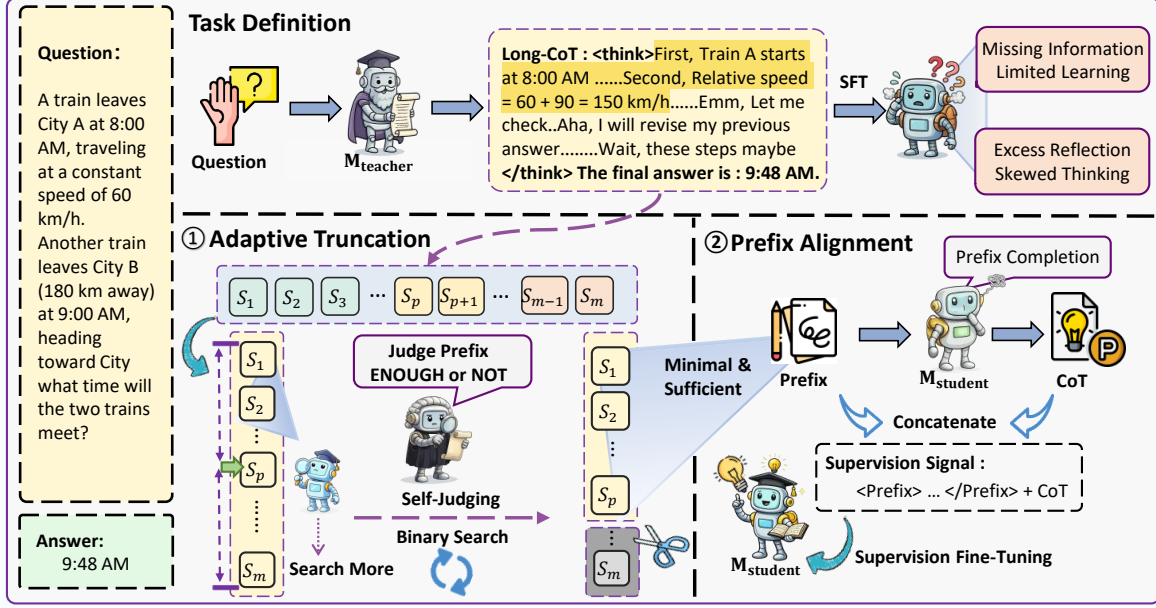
Question：

A train leaves City A at 8:00 AM, traveling at a constant speed of 60 km/h. Another train leaves City B (180 km away) at 9:00 AM, heading toward City what time will the two trains meet?

Answer:
9:48 AM

Task Definition

Question

$\mathbf{M_{teacher}}$

Long-CoT : <think>First, Train A starts at 8:00 AM ......Second, Relative speed = 60 + 90 = 150 km/h......Emm, Let me check..Aha, I will revise my previous answer........Wait, these steps maybe </think> The final answer is : 9:48 AM.

SFT

Missing Information Limited Learning

Excess Reflection Skewed Thinking

① Adaptive Truncation

$S_1$ $S_2$ $S_3$ ··· $S_p$ $S_{p+1}$ ··· $S_{m-1}$ $S_m$

$S_1$
$S_2$
⋮
$S_p$
⋮
$S_m$

Search More

Judge Prefix ENOUGH or NOT

Self-Judging

Binary Search

$S_1$
$S_2$
⋮
$S_p$
⋮
$S_m$

Minimal & Sufficient

② Prefix Alignment

Prefix Completion

Prefix

$\mathbf{M_{student}}$

CoT

Concatenate

Supervision Signal :
<Prefix> … </Prefix> + CoT

$\mathbf{M_{student}}$

Supervision Fine-Tuning